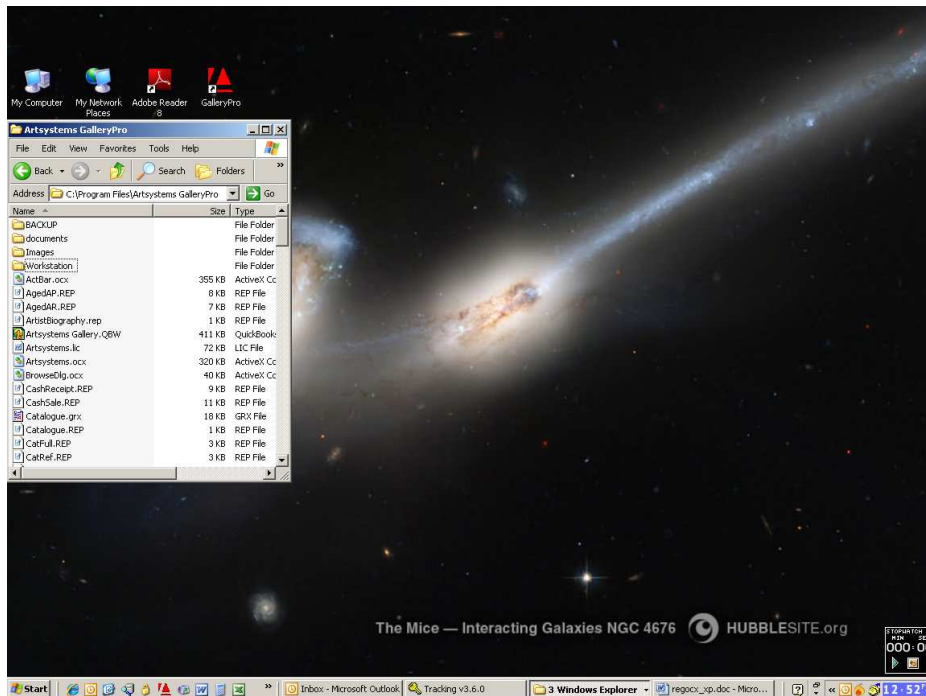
My Computer

My Network Places

Adobe Reader 8

GalleryPro

Artsystems GalleryPro

File Edit View Favorites Tools Help

Back Search Folders

Address C:\Program Files\Artsystems GalleryPro Go

| Name | Size | Type |
|---|---|---|
| BACKUP | | File Folder |
| documents | | File Folder |
| Images | | File Folder |
| Workstation | | File Folder |
| ActBar.ocx | 355 KB | ActiveX Co |
| AgedAP.REP | 8 KB | REP File |
| AgedAR.REP | 7 KB | REP File |
| ArtistBiography.rep | 1 KB | REP File |
| Artsystems Gallery.QBW | 411 KB | QuickBooks |
| Artsystems.lic | 72 KB | LIC File |
| Artsystems.ocx | 320 KB | ActiveX Co |
| BrowseDlg.ocx | 40 KB | ActiveX Co |
| CashReceipt.REP | 9 KB | REP File |
| CashSale.REP | 11 KB | REP File |
| Catalogue.grx | 18 KB | GRX File |
| Catalogue.REP | 1 KB | REP File |
| CatFull.REP | 3 KB | REP File |
| CatRef.REP | 3 KB | REP File |

The Mice — Interacting Galaxies NGC 4676 HUBBLESITE.org

STOPWATCH MIN SEC 000:0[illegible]

Start Inbox - Microsoft Outlook Tracking v3.6.0 3 Windows Explorer regocx_xp.doc - Micro... 12:52